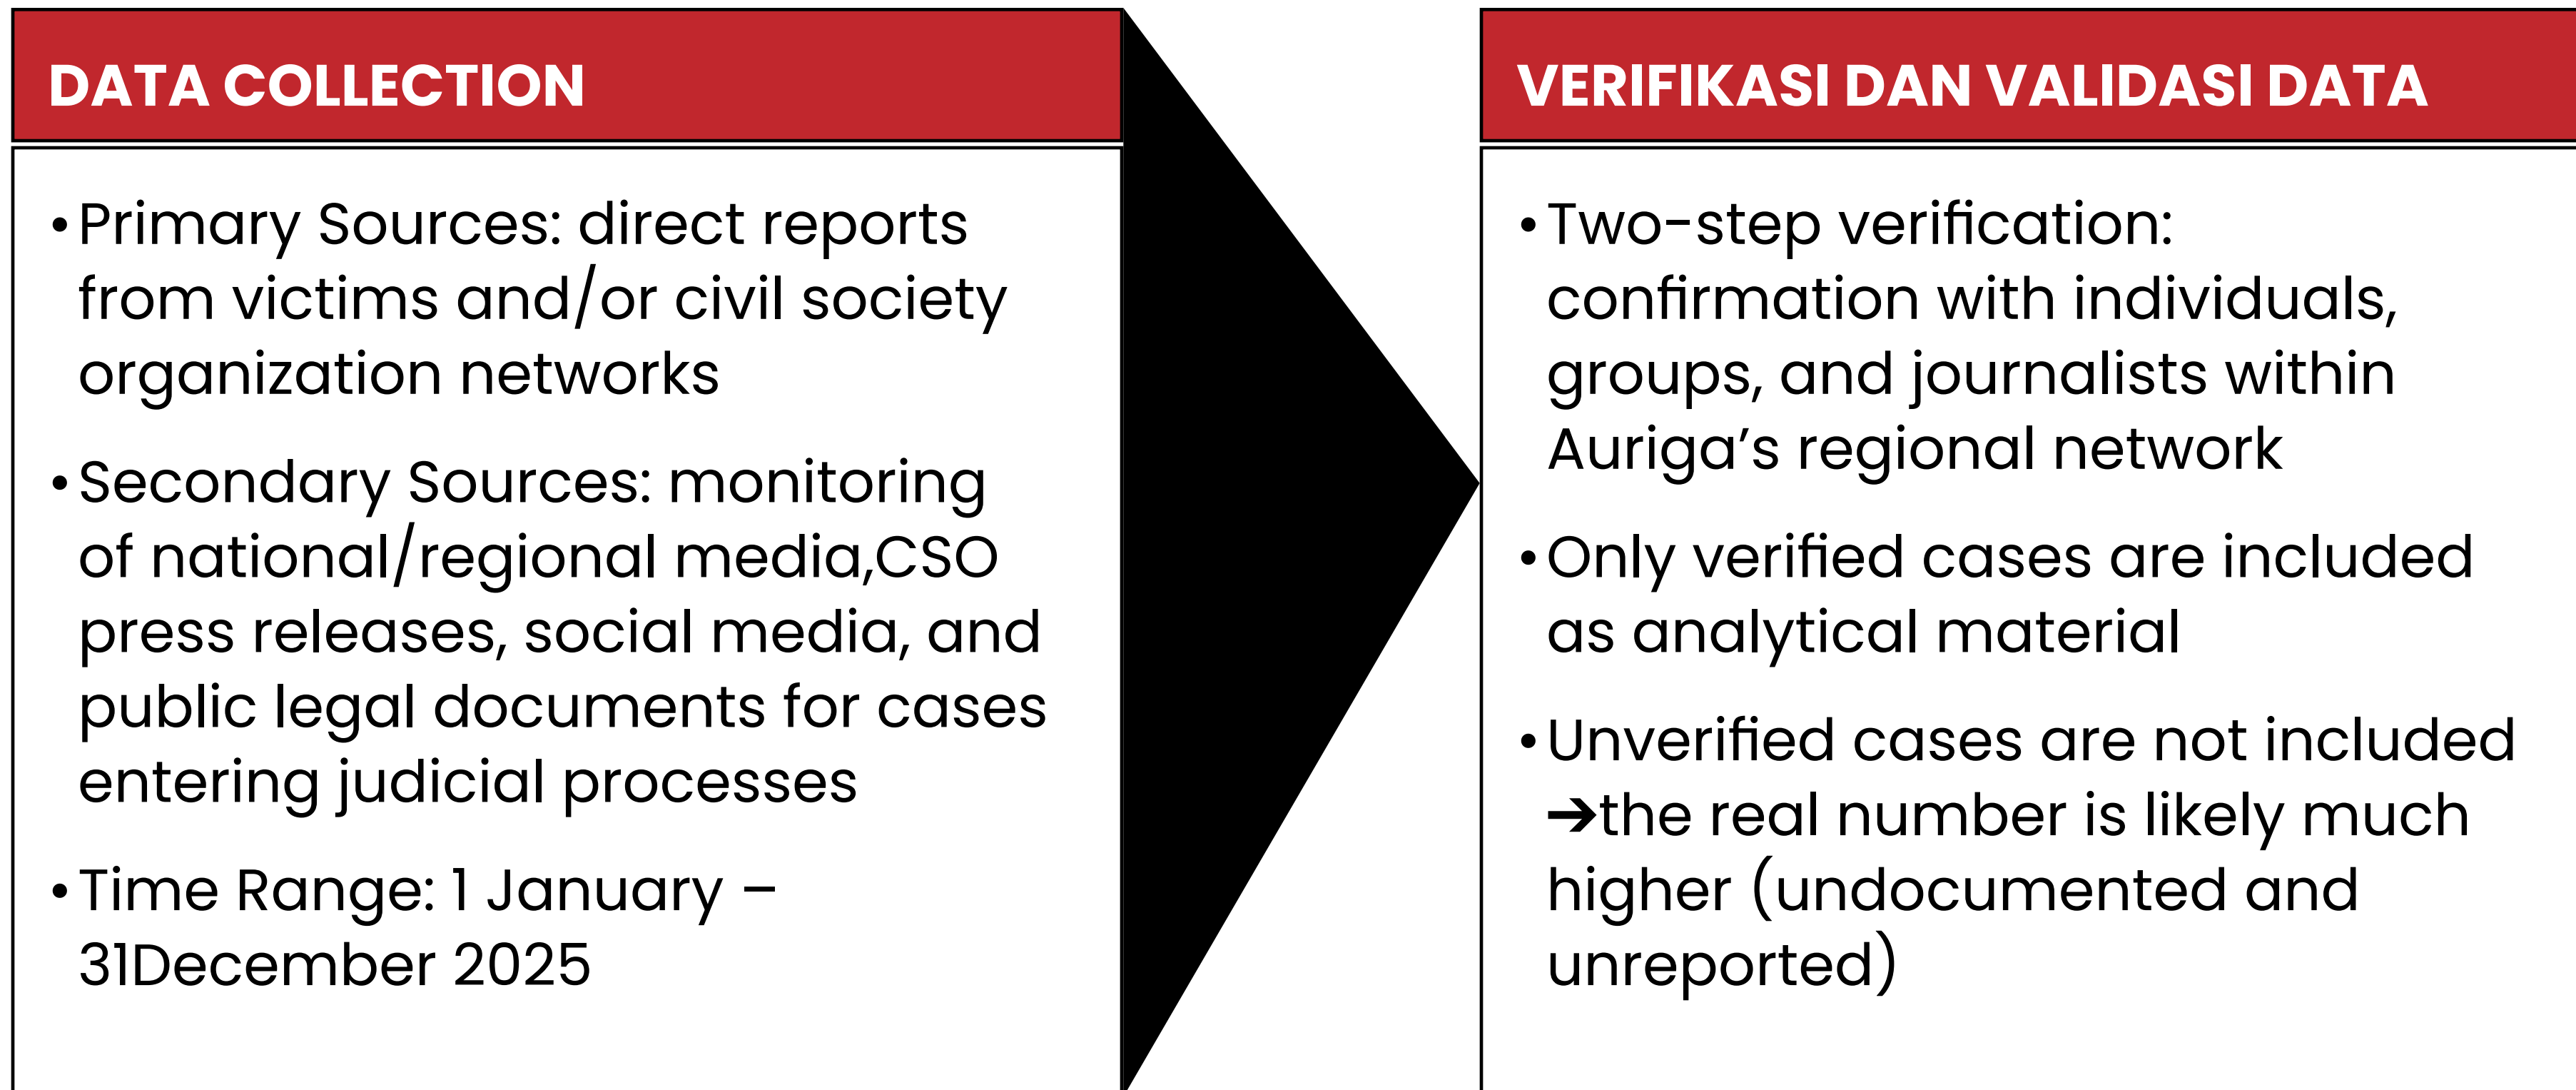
DATA COLLECTION

• Primary Sources: direct reports from victims and/or civil society organization networks

• Secondary Sources: monitoring of national/regional media,CSO press releases, social media, and public legal documents for cases entering judicial processes

• Time Range: 1 January – 31December 2025

VERIFIKASI DAN VALIDASI DATA

• Two-step verification: confirmation with individuals, groups, and journalists within Auriga's regional network

• Only verified cases are included as analytical material

• Unverified cases are not included ➔the real number is likely much higher (undocumented and unreported)